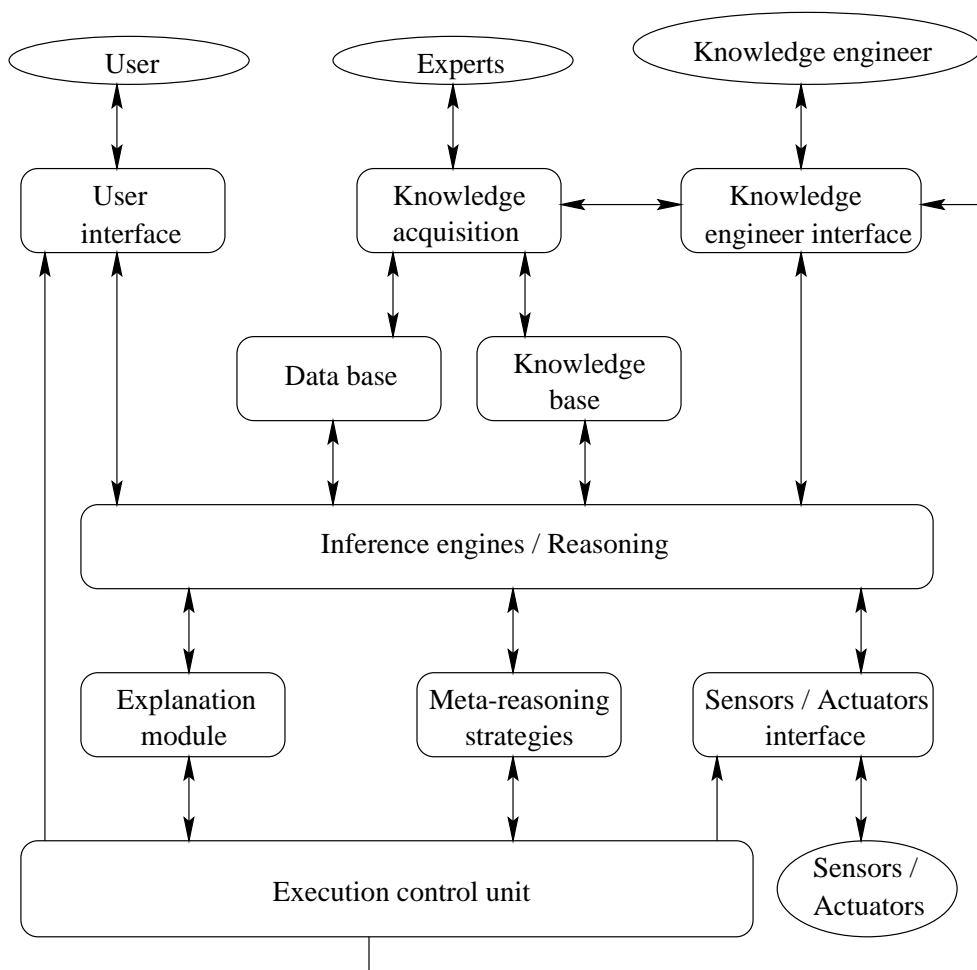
User

Experts

Knowledge engineer

User interface

Knowledge acquisition

Knowledge engineer interface

Data base

Knowledge base

Inference engines / Reasoning

Explanation module

Meta-reasoning strategies

Sensors / Actuators interface

Execution control unit

Sensors / Actuators